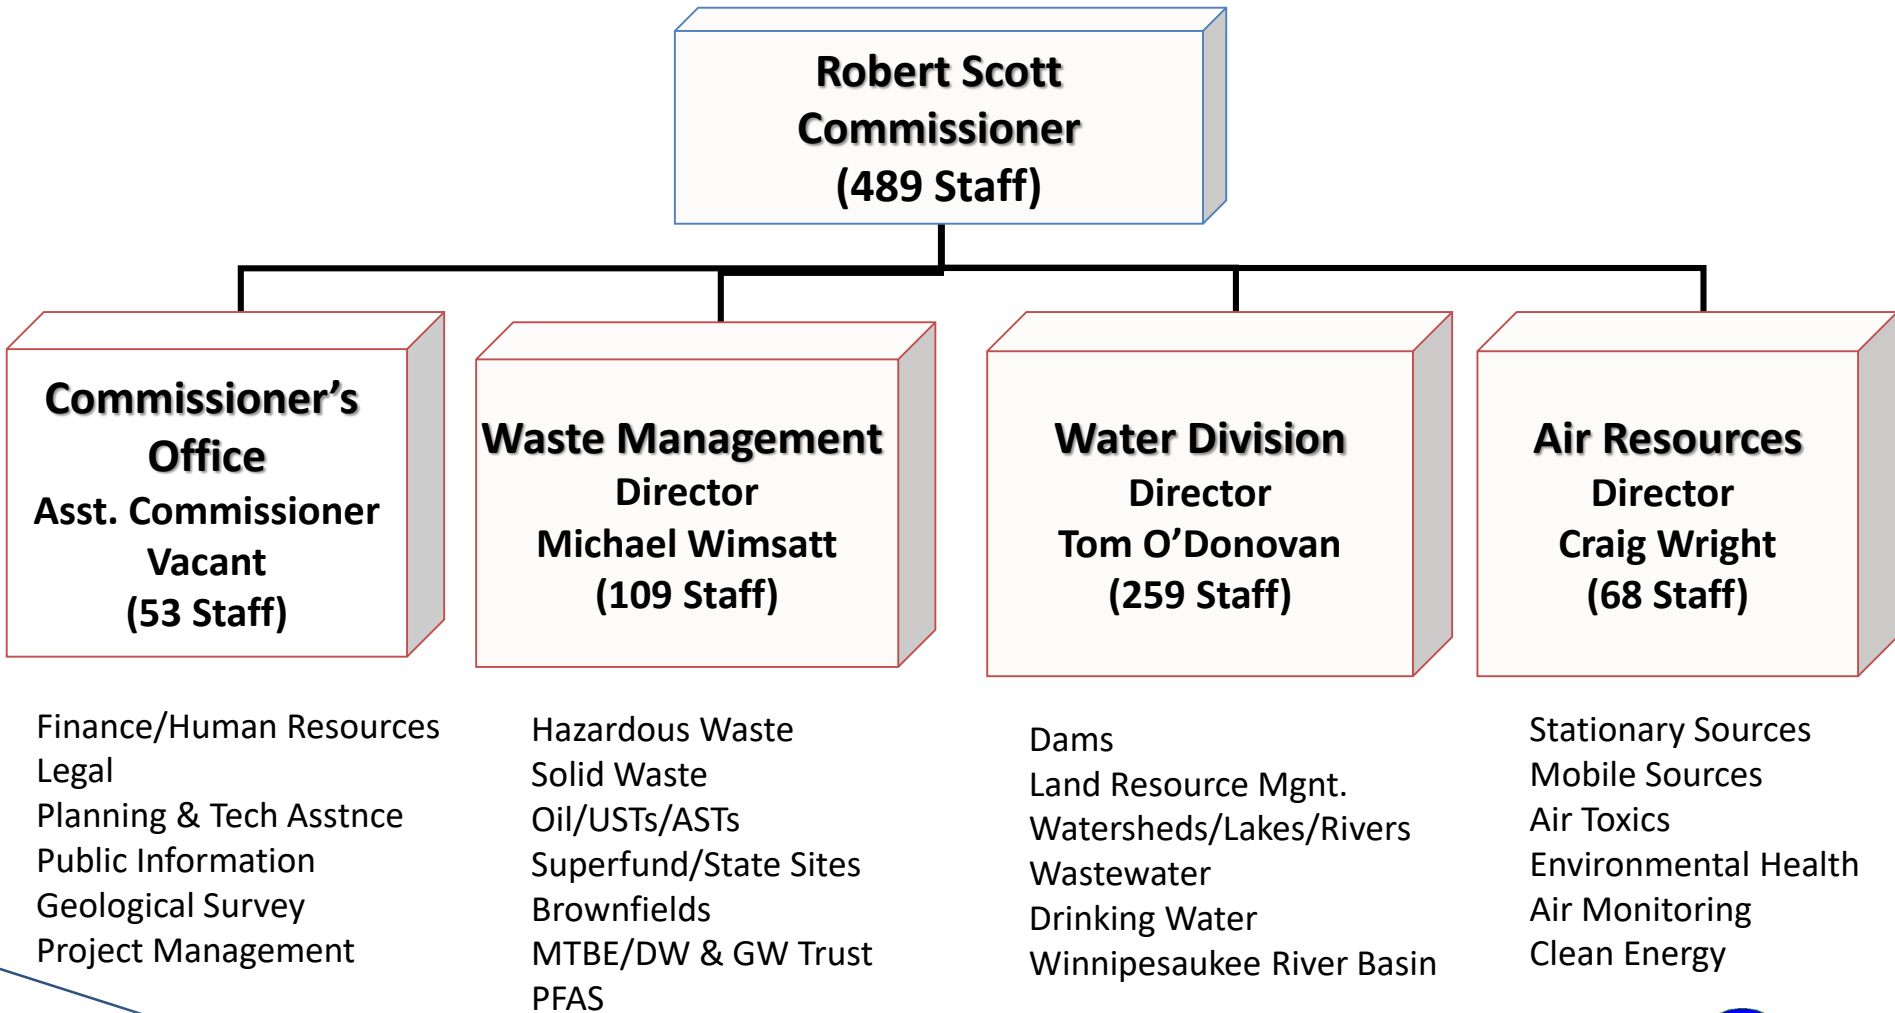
Robert Scott
Commissioner
(489 Staff)

Commissioner's Office
Asst. Commissioner
Vacant
(53 Staff)

Waste Management
Director
Michael Wimsatt
(109 Staff)

Water Division
Director
Tom O'Donovan
(259 Staff)

Air Resources
Director
Craig Wright
(68 Staff)

Finance/Human Resources
Legal
Planning & Tech Asstnce
Public Information
Geological Survey
Project Management

Hazardous Waste
Solid Waste
Oil/USTs/ASTs
Superfund/State Sites
Brownfields
MTBE/DW & GW Trust
PFAS

Dams
Land Resource Mgnt.
Watersheds/Lakes/Rivers
Wastewater
Drinking Water
Winnipesaukee River Basin

Stationary Sources
Mobile Sources
Air Toxics
Environmental Health
Air Monitoring
Clean Energy